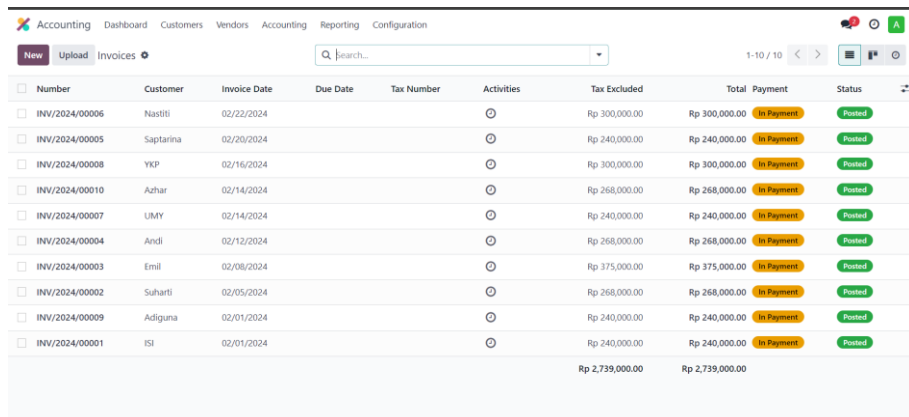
Accounting Dashboard Customers Vendors Accounting Reporting Configuration

A

New Upload Invoices

Search...

1-10 / 10

| Number | Customer | Invoice Date | Due Date | Tax Number | Activities | Tax Excluded | Total | Payment | Status |
|---|---|---|---|---|---|---|---|---|---|
| INV/2024/00006 | Nastiti | 02/22/2024 | | | | Rp 300,000.00 | Rp 300,000.00 | In Payment | Posted |
| INV/2024/00005 | Saptarina | 02/20/2024 | | | | Rp 240,000.00 | Rp 240,000.00 | In Payment | Posted |
| INV/2024/00008 | YKP | 02/16/2024 | | | | Rp 300,000.00 | Rp 300,000.00 | In Payment | Posted |
| INV/2024/00010 | Azhar | 02/14/2024 | | | | Rp 268,000.00 | Rp 268,000.00 | In Payment | Posted |
| INV/2024/00007 | UMY | 02/14/2024 | | | | Rp 240,000.00 | Rp 240,000.00 | In Payment | Posted |
| INV/2024/00004 | Andi | 02/12/2024 | | | | Rp 268,000.00 | Rp 268,000.00 | In Payment | Posted |
| INV/2024/00003 | Emil | 02/08/2024 | | | | Rp 375,000.00 | Rp 375,000.00 | In Payment | Posted |
| INV/2024/00002 | Suharti | 02/05/2024 | | | | Rp 268,000.00 | Rp 268,000.00 | In Payment | Posted |
| INV/2024/00009 | Adiguna | 02/01/2024 | | | | Rp 240,000.00 | Rp 240,000.00 | In Payment | Posted |
| INV/2024/00001 | ISI | 02/01/2024 | | | | Rp 240,000.00 | Rp 240,000.00 | In Payment | Posted |
| | | | | | | Rp 2,739,000.00 | Rp 2,739,000.00 | | |